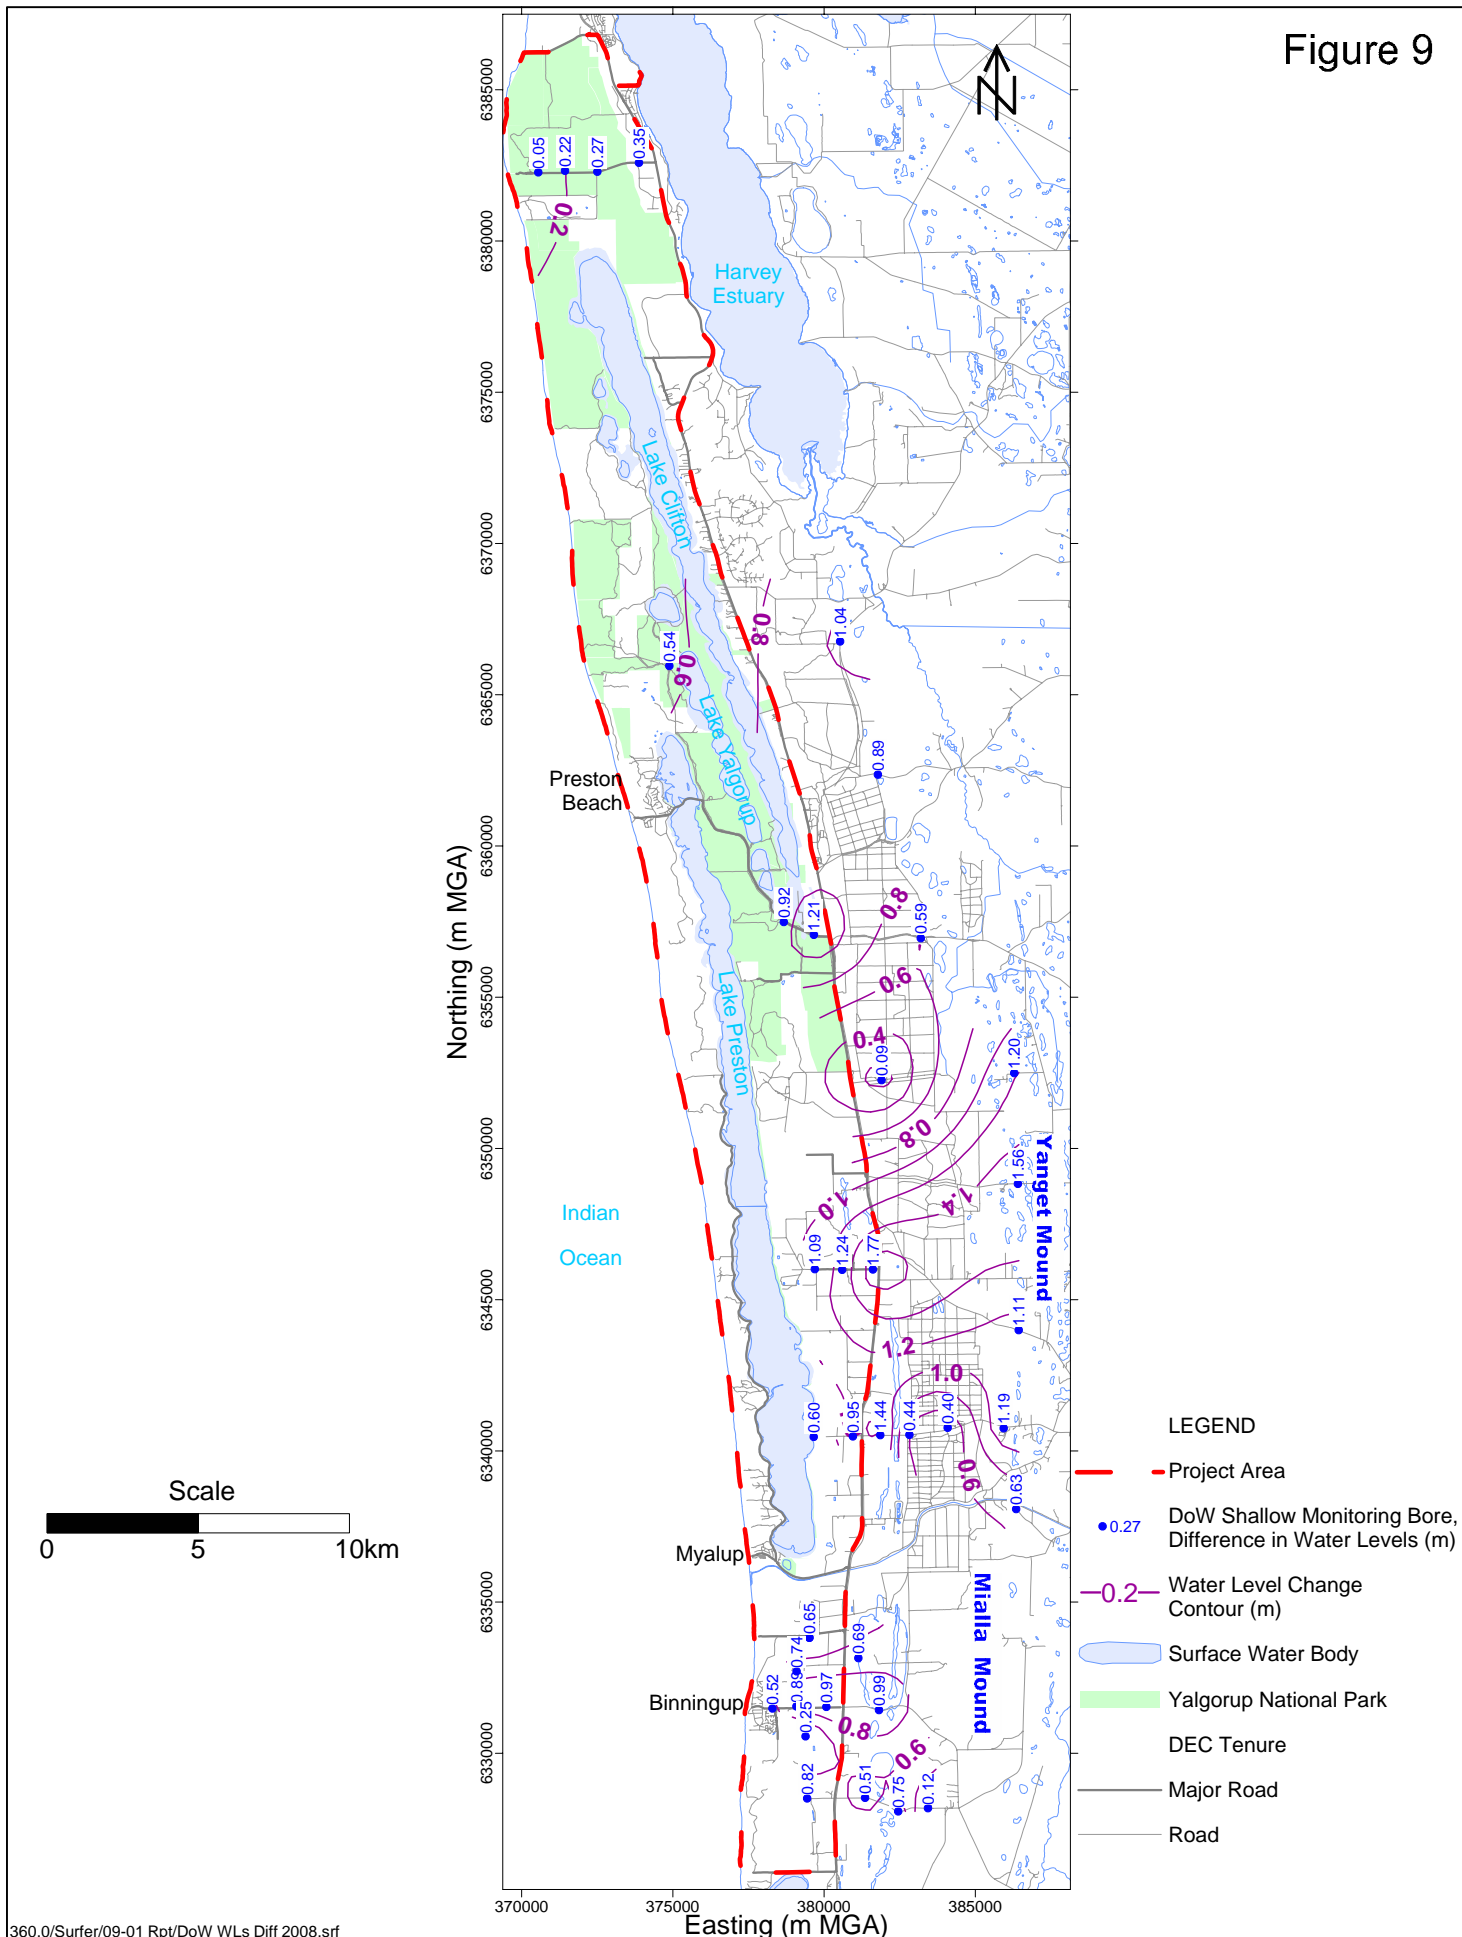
Figure 9

N

6385000
6380000
6375000
6370000
6365000
6360000
6355000
6350000
6345000
6340000
6335000
6330000

Northing (m MGA)

0.05 0.22 0.27 0.35

0.2

Harvey Estuary

Lake Clifton

0.8
1.04
0.54
0.6
Lake Yalgorup

Preston Beach

0.89

0.92 1.21 0.8 0.59

0.6

Lake Preston

0.4 0.09
1.20

0.8

Yanget Mound

1.56
1.4
1.0

Indian Ocean

1.09 1.24 1.77

1.11

1.2
1.0

0.60 0.95 1.44 0.44 0.40 1.19

0.6
0.63

Myalup

Mialla Mound

0.65
0.74 0.69
Binningup 0.52 0.89 0.97 0.99
0.25
0.8
0.6
0.82 0.51 0.75 0.12

370000 375000 380000 385000
Easting (m MGA)

Scale
0 5 10km

LEGEND
Project Area
0.27 DoW Shallow Monitoring Bore, Difference in Water Levels (m)
0.2 Water Level Change Contour (m)
Surface Water Body
Yalgorup National Park
DEC Tenure
Major Road
Road

360.0/Surfer/09-01 Rpt/DoW WLs Diff 2008.srf